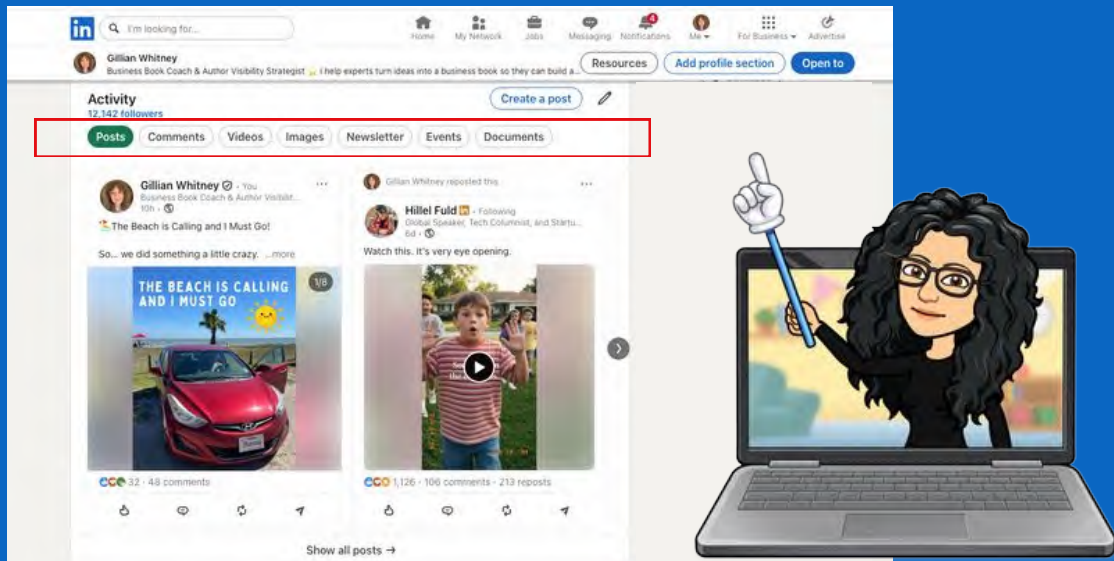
in I'm looking for...

Home My Network Jobs Messaging 4 Notifications Me For Business Advertise

Gillian Whitney
Business Book Coach & Author Visibility Strategist 🙌 I help experts turn ideas into a business book so they can build a...

Resources Add profile section Open to

Activity
12,142 followers

Create a post

Posts Comments Videos Images Newsletter Events Documents

Gillian Whitney · You
Business Book Coach & Author Visibili...
10h ·

The Beach is Calling and I Must Go!

So... we did something a little crazy. ...more

THE BEACH IS CALLING AND I MUST GO

1/8

32 · 48 comments

Gillian Whitney reposted this

Hillel Fuld in · Following
Global Speaker, Tech Columnist, and Startu...
6d ·

Watch this. It's very eye opening.

1,126 · 106 comments · 213 reposts

Show all posts →